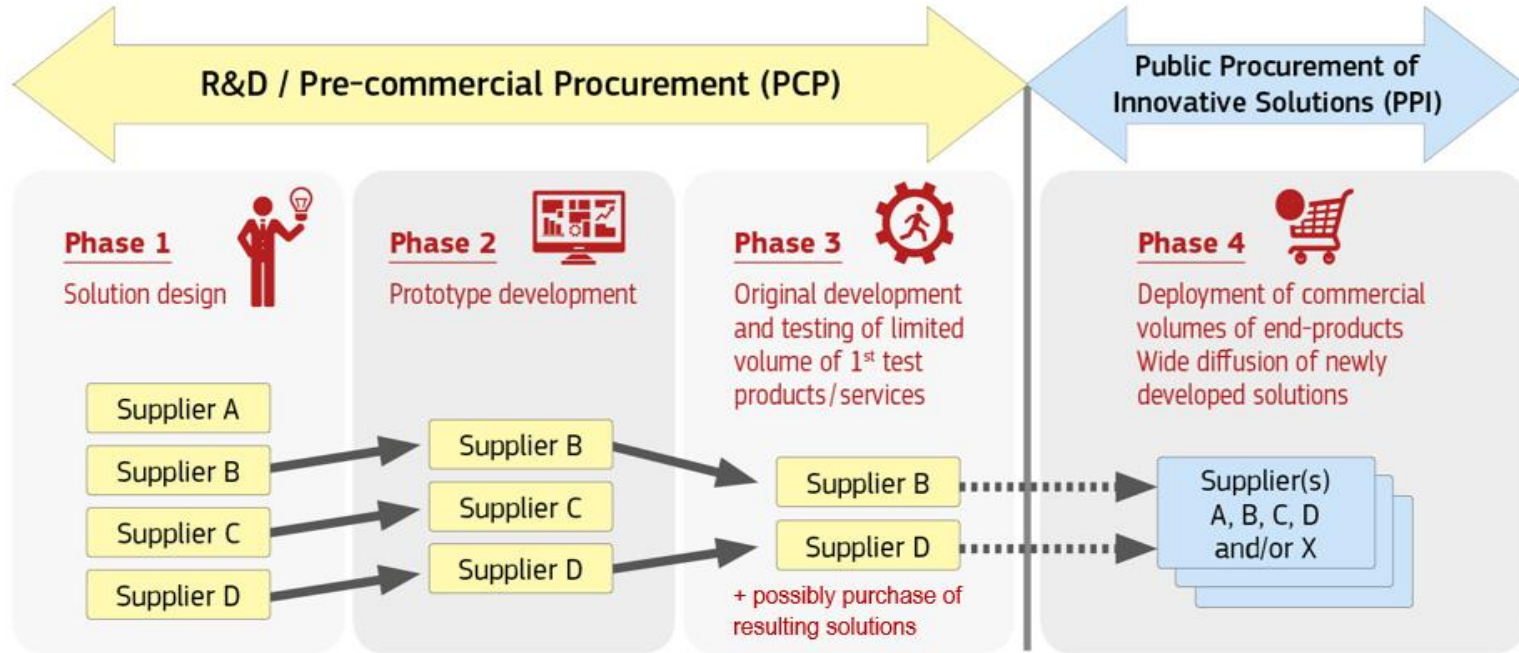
R&D / Pre-commercial Procurement (PCP)

Public Procurement of Innovative Solutions (PPI)

Phase 1
Solution design

Phase 2
Prototype development

Phase 3
Original development and testing of limited volume of $1^{st}$ test products/services

Phase 4
Deployment of commercial volumes of end-products
Wide diffusion of newly developed solutions

Supplier A
Supplier B
Supplier C
Supplier D

Supplier B
Supplier C
Supplier D

Supplier B
Supplier D

+ possibly purchase of resulting solutions

Supplier(s)
A, B, C, D
and/or X